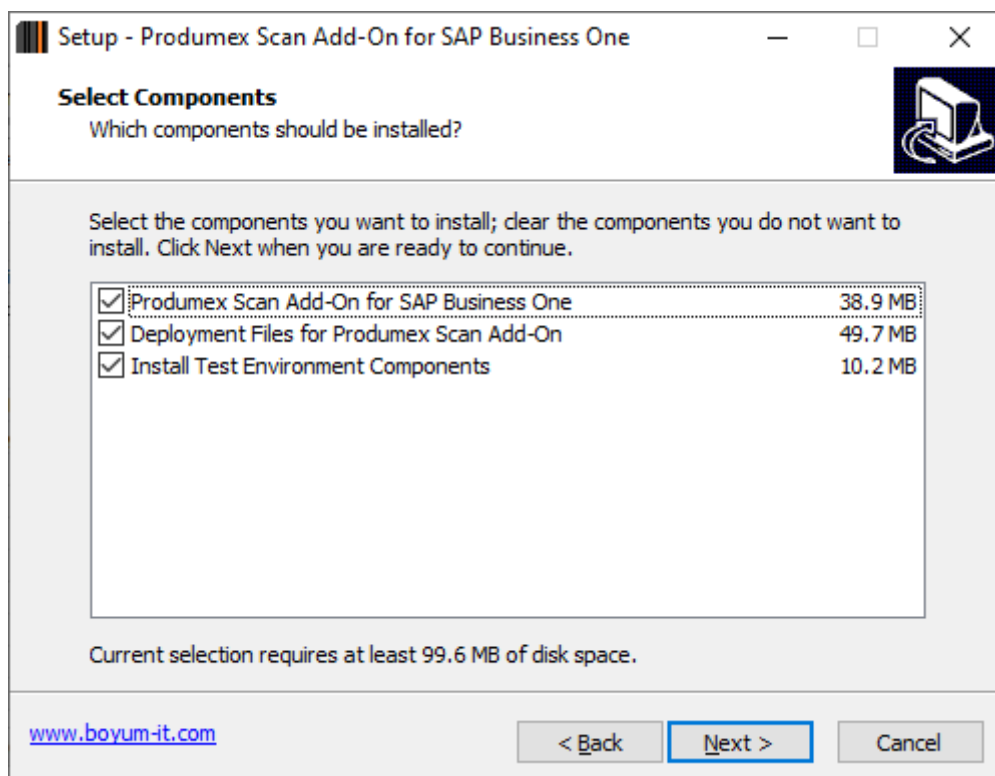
Setup - Produmex Scan Add-On for SAP Business One

Select Components
Which components should be installed?

Select the components you want to install; clear the components you do not want to install. Click Next when you are ready to continue.

| | | |
|---|---|---|
| ☑ | Produmex Scan Add-On for SAP Business One | 38.9 MB |
| ☑ | Deployment Files for Produmex Scan Add-On | 49.7 MB |
| ☑ | Install Test Environment Components | 10.2 MB |

Current selection requires at least 99.6 MB of disk space.

www.boyum-it.com

< Back
Next >
Cancel